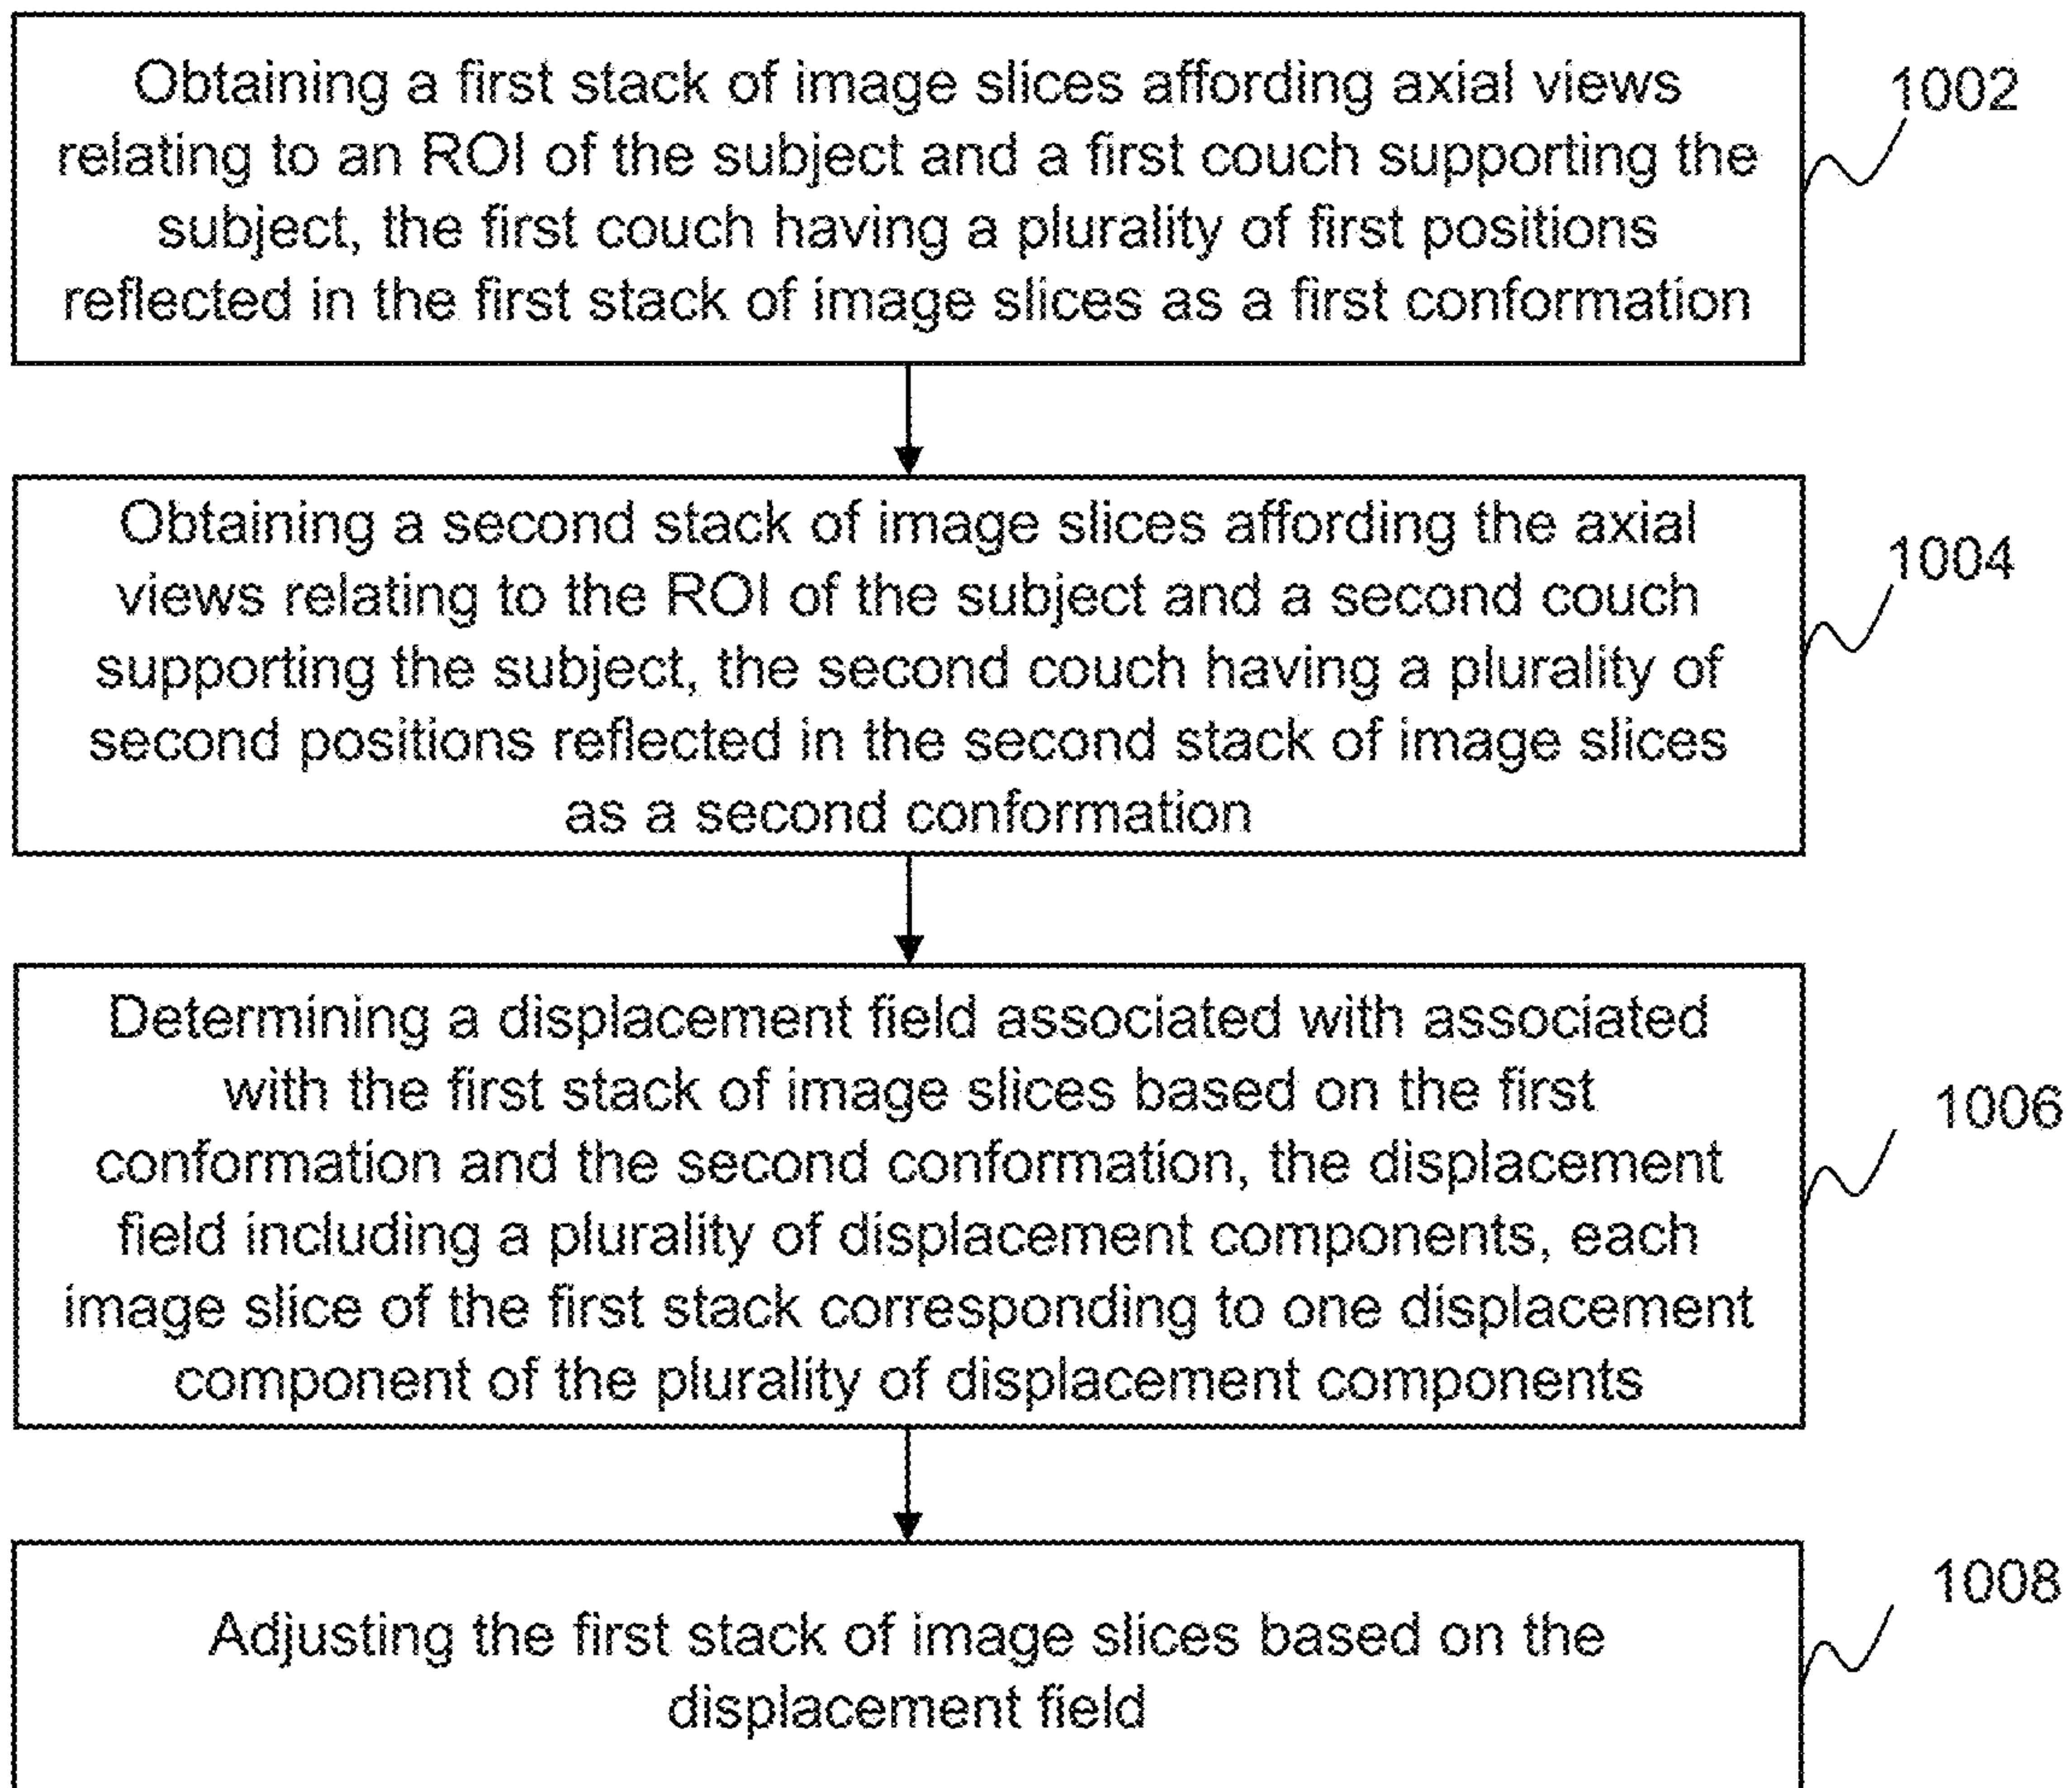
Obtaining a first stack of image slices affording axial views relating to an ROI of the subject and a first couch supporting the subject, the first couch having a plurality of first positions reflected in the first stack of image slices as a first conformation

1002

Obtaining a second stack of image slices affording the axial views relating to the ROI of the subject and a second couch supporting the subject, the second couch having a plurality of second positions reflected in the second stack of image slices as a second conformation

1004

Determining a displacement field associated with associated with the first stack of image slices based on the first conformation and the second conformation, the displacement field including a plurality of displacement components, each image slice of the first stack corresponding to one displacement component of the plurality of displacement components

1006

Adjusting the first stack of image slices based on the displacement field

1008